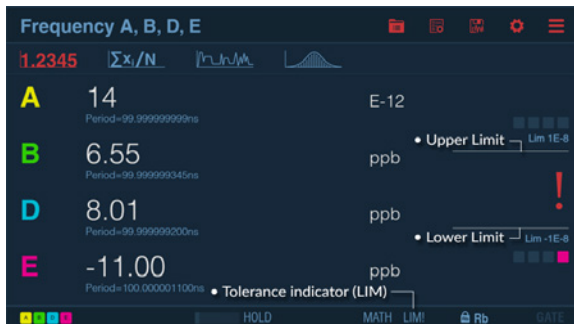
Frequency A, B, D, E

1.2345 $\sum x_i/N$

A 14
Period=99.999999999ns
E-12

B 6.55
Period=99.999999345ns
ppb

• Upper Limit
Lim 1E-8

!

D 8.01
Period=99.999999200ns
ppb

• Lower Limit
Lim -1E-8

E -11.00
Period=100.000001100ns
ppb

• Tolerance indicator (LIM)

A B D E HOLD MATH LIM! Rb GATE